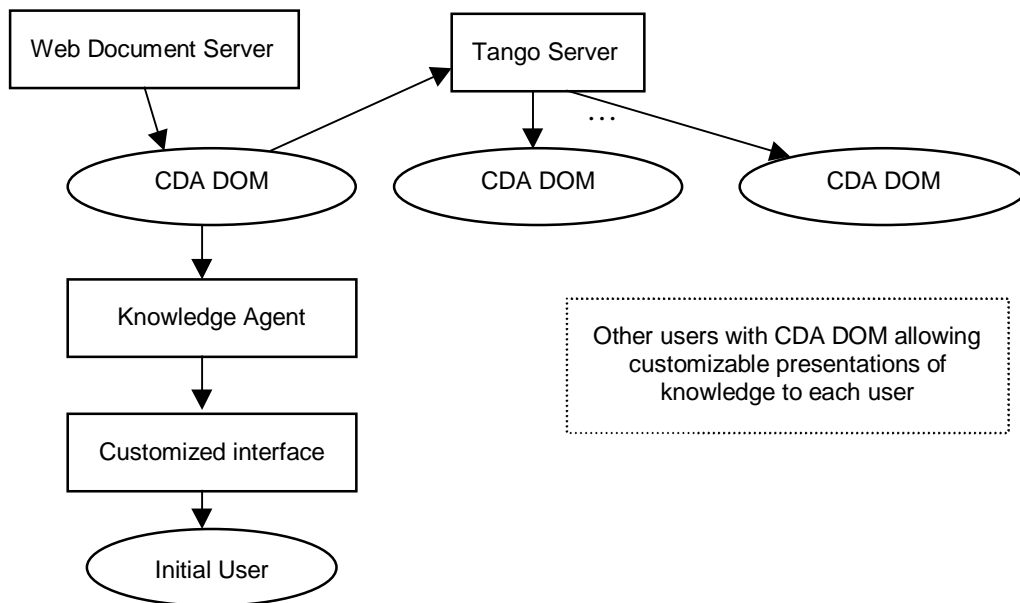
Web Document Server

Tango Server

…

CDA DOM

CDA DOM

CDA DOM

Knowledge Agent

Other users with CDA DOM allowing customizable presentations of knowledge to each user

Customized interface

Initial User